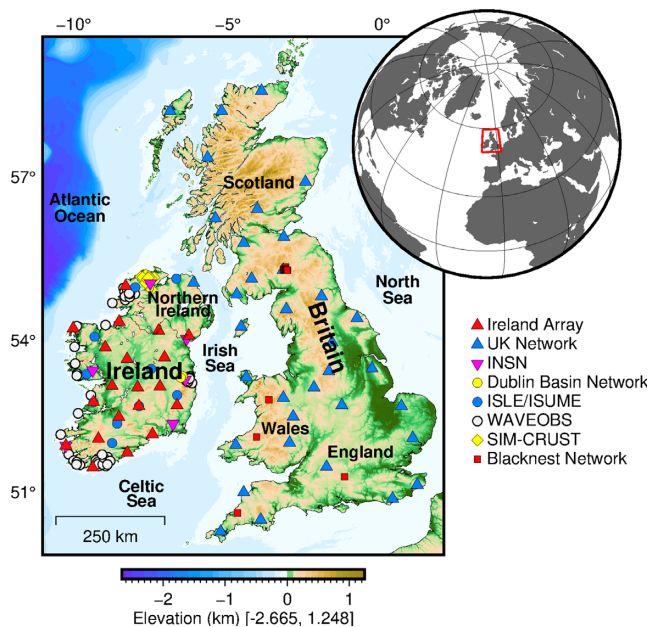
−10° −5° 0°

57°

54°

51°

Atlantic Ocean

Scotland

North Sea

Northern Ireland

Britain

Irish Sea

Ireland

Wales

England

Celtic Sea

250 km

Ireland Array
UK Network
INSN
Dublin Basin Network
ISLE/ISUME
WAVEOBS
SIM-CRUST
Blacknest Network

−2 −1 0 1

Elevation (km) [-2.665, 1.248]